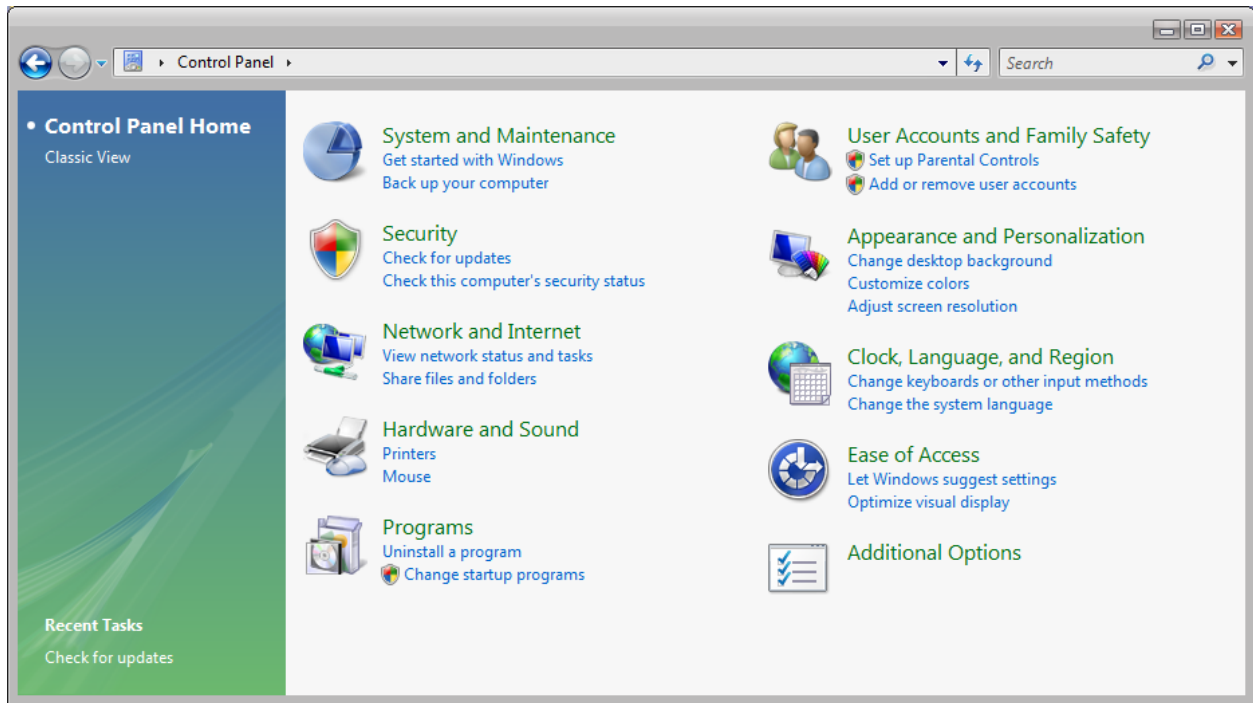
Control Panel

Search

• Control Panel Home
Classic View

Recent Tasks
Check for updates

System and Maintenance
Get started with Windows
Back up your computer

Security
Check for updates
Check this computer's security status

Network and Internet
View network status and tasks
Share files and folders

Hardware and Sound
Printers
Mouse

Programs
Uninstall a program
Change startup programs

User Accounts and Family Safety
Set up Parental Controls
Add or remove user accounts

Appearance and Personalization
Change desktop background
Customize colors
Adjust screen resolution

Clock, Language, and Region
Change keyboards or other input methods
Change the system language

Ease of Access
Let Windows suggest settings
Optimize visual display

Additional Options